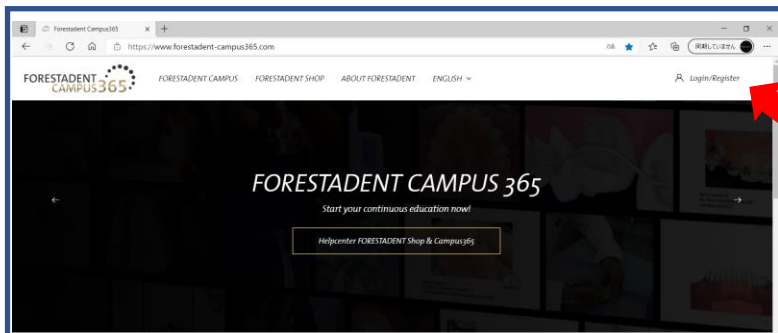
Forestadent Campus365

https://www.forestadent-campus365.com

同期していません

FORESTADENT CAMPUS 365

FORESTADENT CAMPUS FORESTADENT SHOP ABOUT FORESTADENT ENGLISH

Login/Register

FORESTADENT CAMPUS 365

Start your continuous education now!

Helpcenter FORESTADENT Shop & Campus365